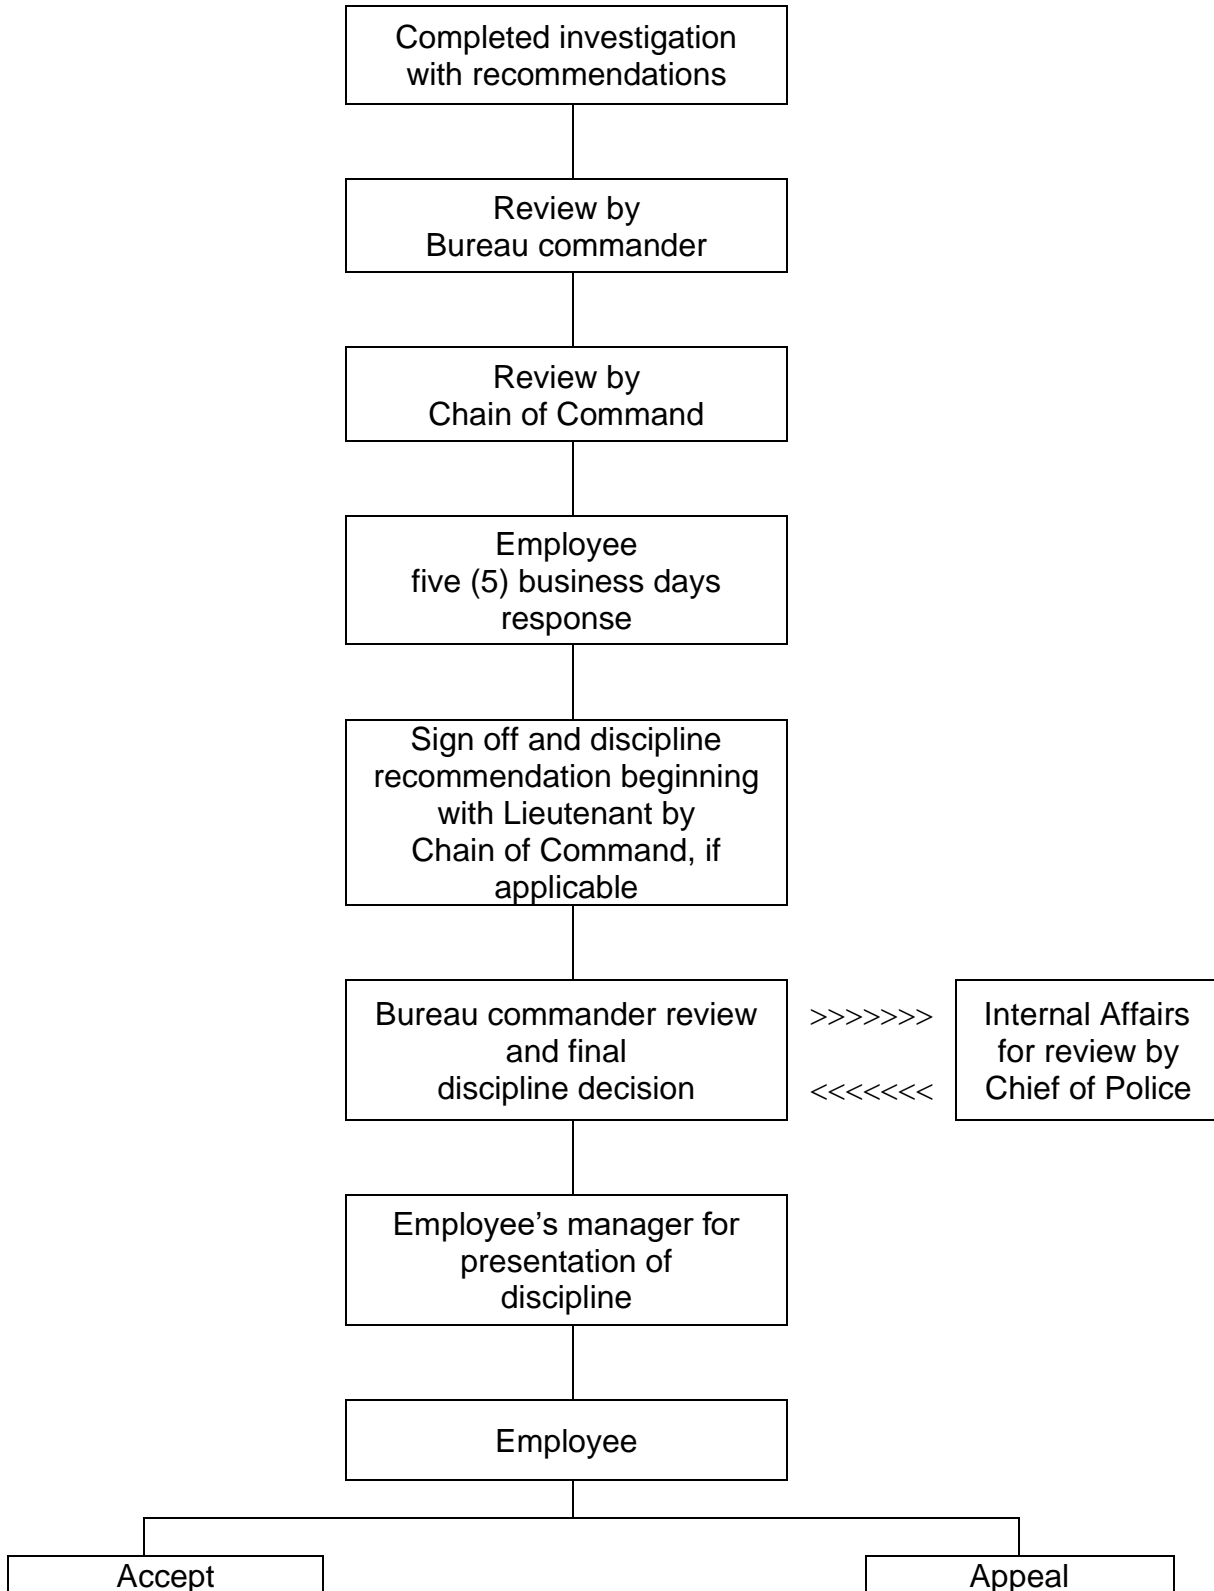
Completed investigation with recommendations

Review by Bureau commander

Review by Chain of Command

Employee five (5) business days response

Sign off and discipline recommendation beginning with Lieutenant by Chain of Command, if applicable

Bureau commander review and final discipline decision

>>>>>>>

<<<<<<<

Internal Affairs for review by Chief of Police

Employee’s manager for presentation of discipline

Employee

Accept

Appeal